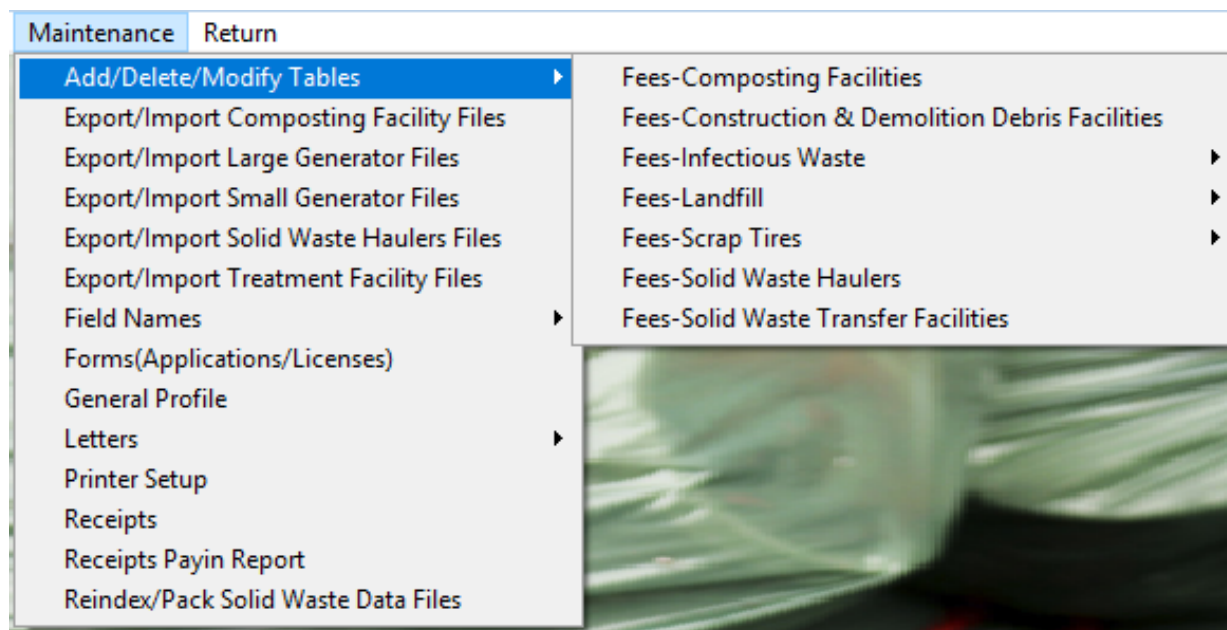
Maintenance Return

Add/Delete/Modify Tables
Export/Import Composting Facility Files
Export/Import Large Generator Files
Export/Import Small Generator Files
Export/Import Solid Waste Haulers Files
Export/Import Treatment Facility Files
Field Names
Forms(Applications/Licenses)
General Profile
Letters
Printer Setup
Receipts
Receipts Payin Report
Reindex/Pack Solid Waste Data Files

Fees-Composting Facilities
Fees-Construction & Demolition Debris Facilities
Fees-Infectious Waste
Fees-Landfill
Fees-Scrap Tires
Fees-Solid Waste Haulers
Fees-Solid Waste Transfer Facilities